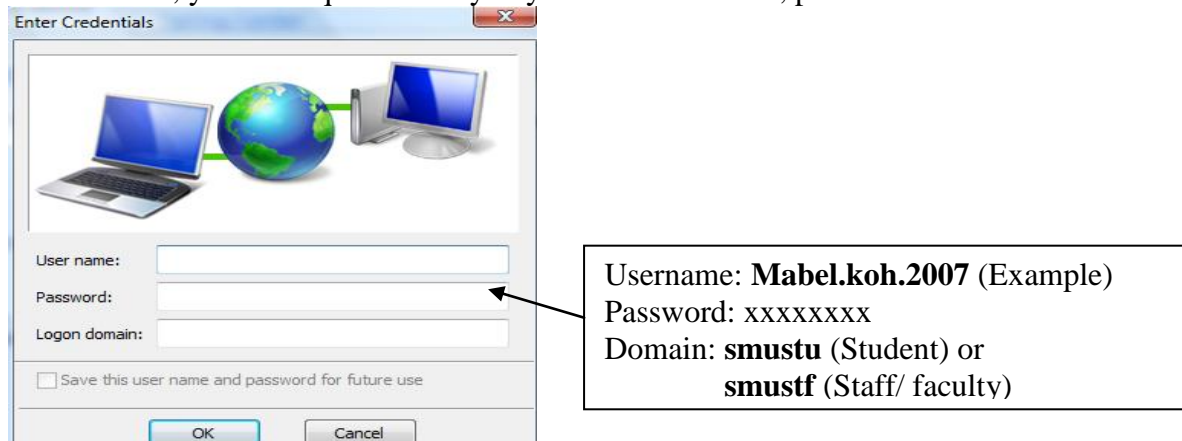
Enter Credentials

User name:
Password:
Logon domain:

Save this user name and password for future use

OK Cancel

Username: **Mabel.koh.2007** (Example)
Password: xxxxxxxx
Domain: **smustu** (Student) or
**smustf** (Staff/ faculty)